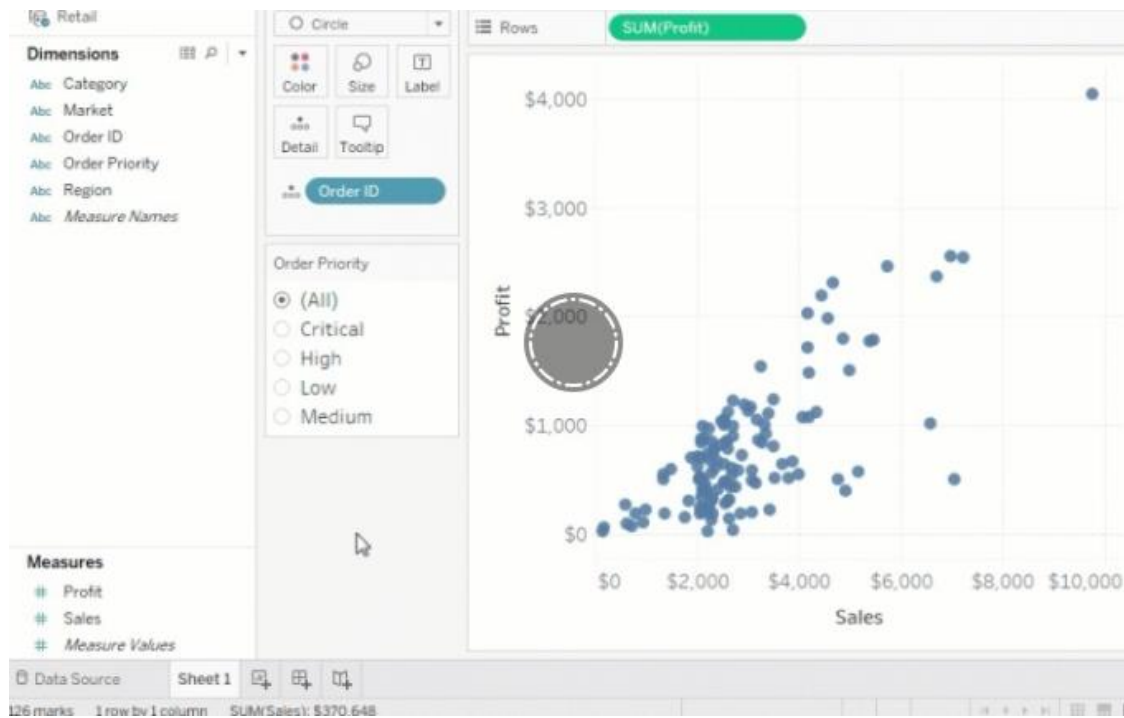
Retail

Dimensions

Abc Category
Abc Market
Abc Order ID
Abc Order Priority
Abc Region
Abc *Measure Names*

Measures

# Profit
# Sales
# *Measure Values*

Circle

Color
Size
Label
Detail
Tooltip

Order ID

Order Priority

(All)
Critical
High
Low
Medium

Rows
SUM(Profit)

$4,000
$3,000
$2,000
$1,000
$0

Profit

$0 $2,000 $4,000 $6,000 $8,000 $10,000

Sales

Data Source
Sheet 1

126 marks 1 row by 1 column SUM(Sales): $370,648